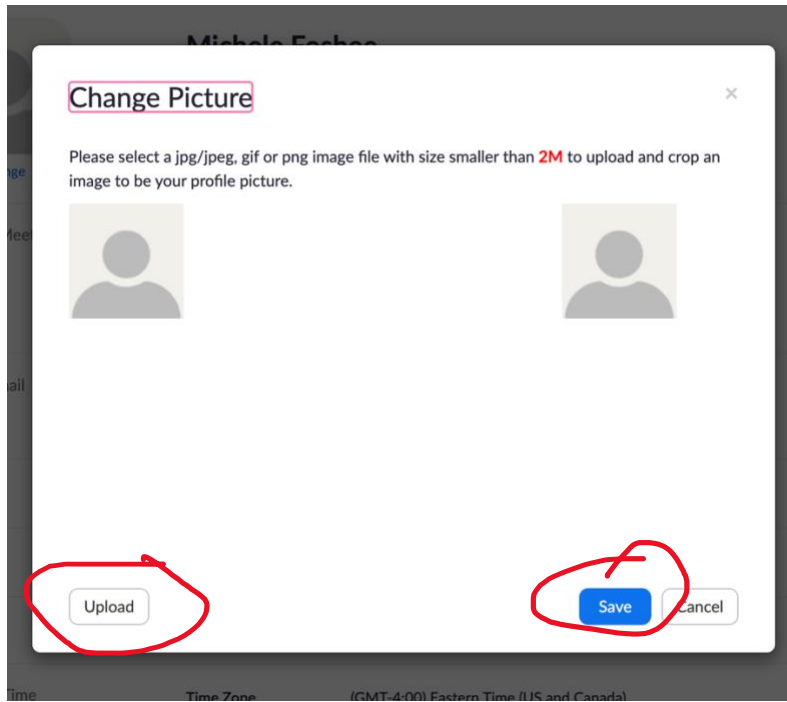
Michele Foshee

Change Picture

×

Please select a jpg/jpeg, gif or png image file with size smaller than 2M to upload and crop an image to be your profile picture.

nge

Meet

ail

Upload

Save

Cancel

Time

Time Zone

(GMT-4:00) Eastern Time (US and Canada)